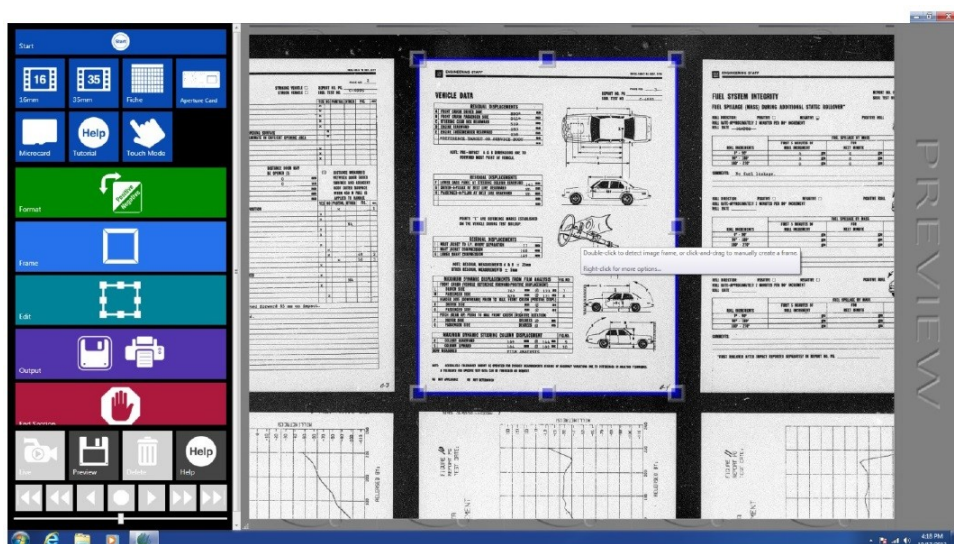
Start

Start

16

35

16mm

35mm

Fiche

Aperture Card

Microcard

Help

Tutorial

Touch Mode

Format

Frame

Edit

Output

End Session

Live

Preview

Delete

Help

Help

VEHICLE DATA

RESIDUAL DISPLACEMENTS

FUEL SYSTEM INTEGRITY

FUEL SPILLAGE (MASS) DURING ADDITIONAL STATIC ROLLOVER

No fuel leakage.

Double-click to detect image frame, or click-and-drag to manually create a frame.

Right-click for more options...

PREVIEW

4:15 PM